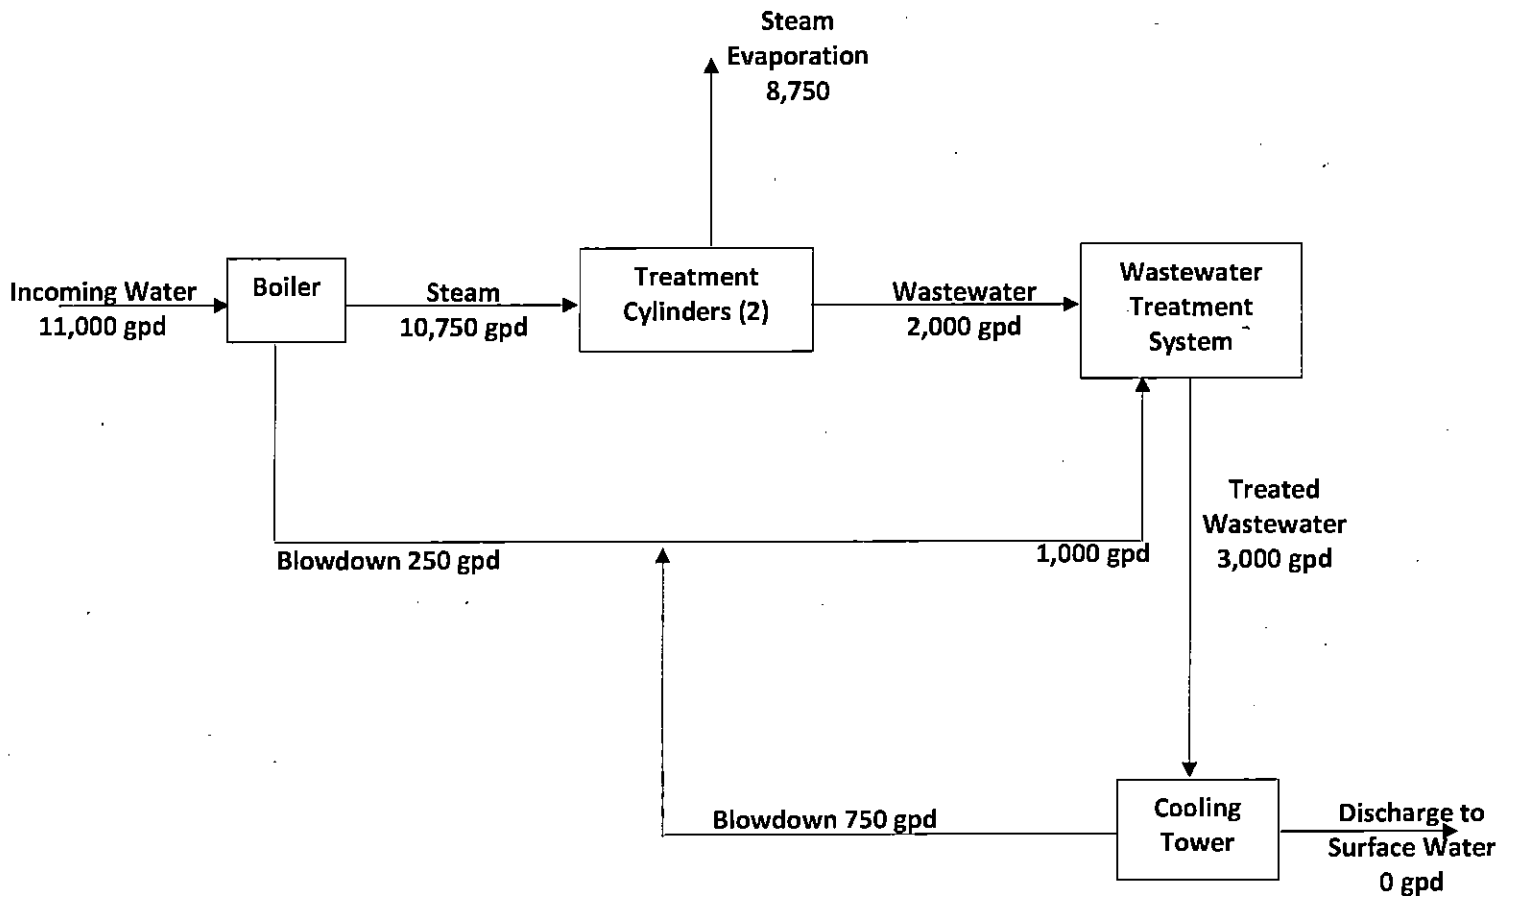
Steam Evaporation 8,750

Incoming Water 11,000 gpd

Boiler

Steam 10,750 gpd

Treatment Cylinders (2)

Wastewater 2,000 gpd

Wastewater Treatment System

Blowdown 250 gpd

1,000 gpd

Treated Wastewater 3,000 gpd

Blowdown 750 gpd

Cooling Tower

Discharge to Surface Water 0 gpd